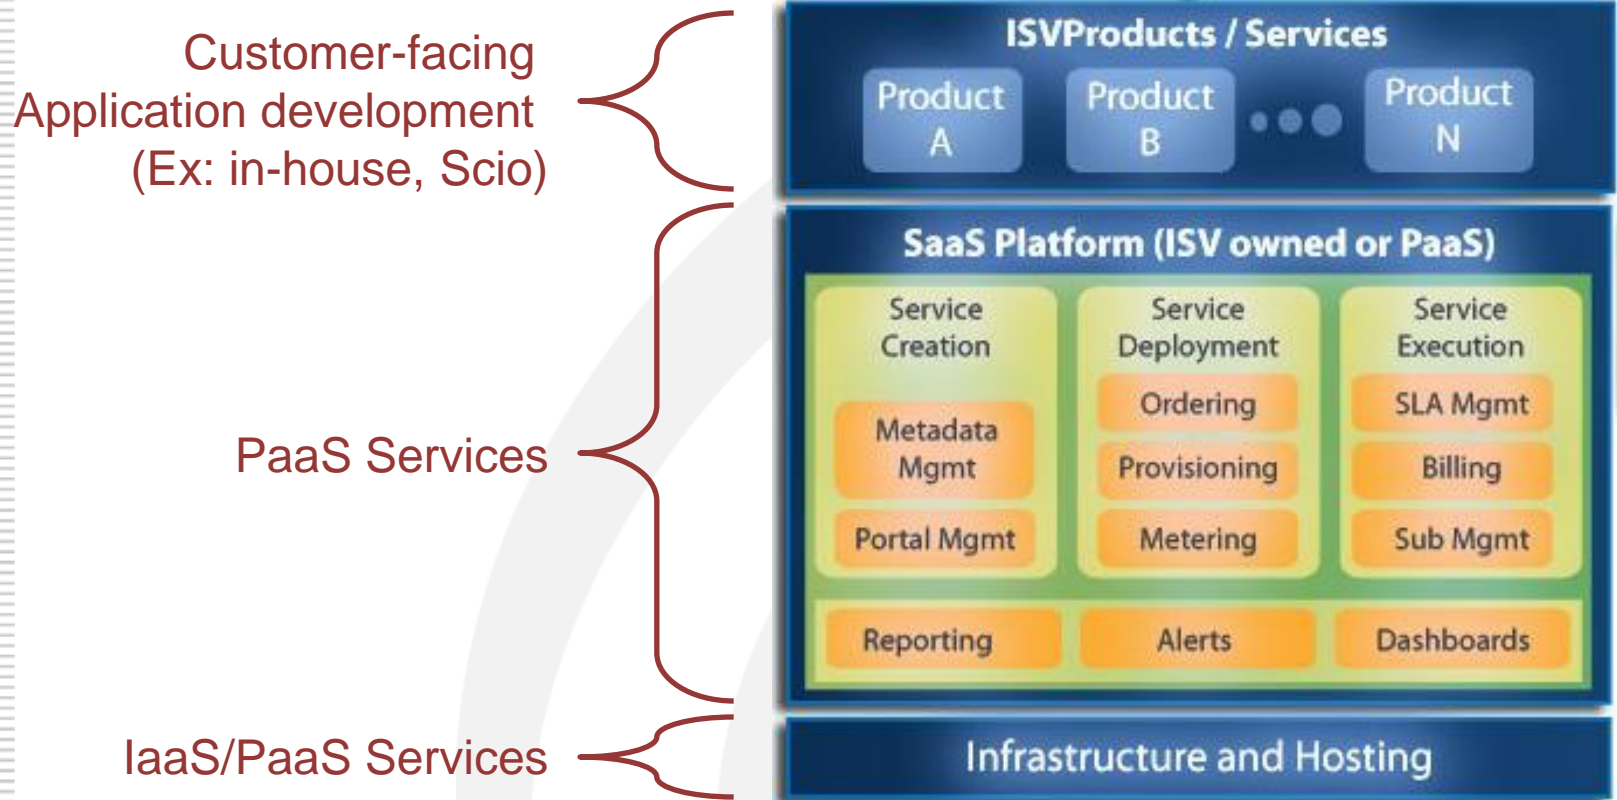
Customer-facing Application development (Ex: in-house, Scio)

PaaS Services

IaaS/PaaS Services

ISVProducts / Services

Product A

Product B

Product N

SaaS Platform (ISV owned or PaaS)

Service Creation

Metadata Mgmt

Portal Mgmt

Service Deployment

Ordering

Provisioning

Metering

Service Execution

SLA Mgmt

Billing

Sub Mgmt

Reporting

Alerts

Dashboards

Infrastructure and Hosting